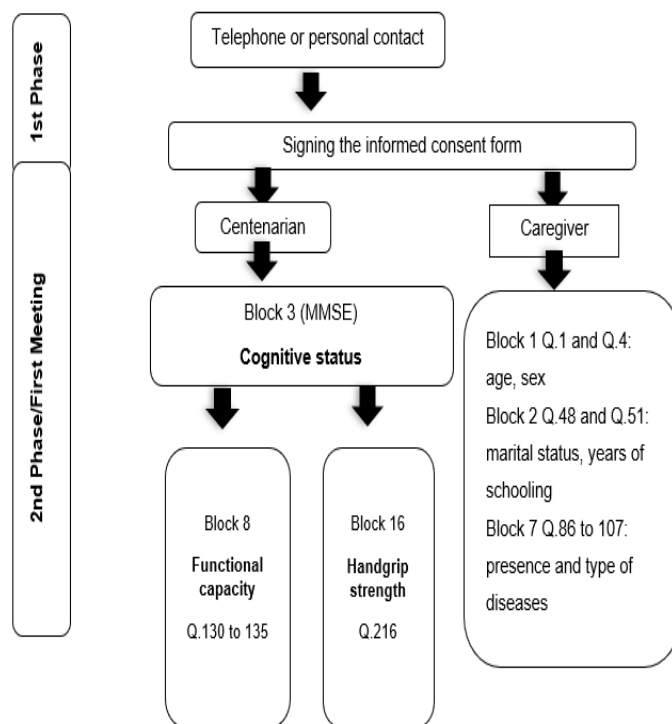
1st Phase

2nd Phase/First Meeting

Telephone or personal contact

Signing the informed consent form

Centenarian

Caregiver

Block 3 (MMSE)

Cognitive status

Block 1 Q.1 and Q.4: age, sex
Block 2 Q.48 and Q.51: marital status, years of schooling
Block 7 Q.86 to 107: presence and type of diseases

Block 8

Functional capacity

Q.130 to 135

Block 16

Handgrip strength

Q.216